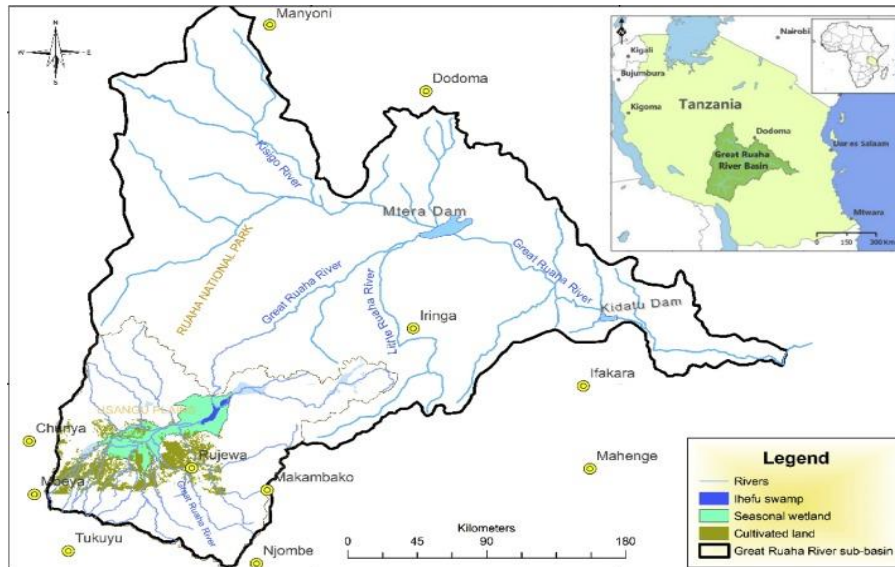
N
W E
S

Manyoni
Dodoma
Kisigo River
Mtera Dam
RUAHA NATIONAL PARK
Great Ruaha River
Little Ruaha River
Great Ruaha River
Iringa
Kidatu Dam
Ifakara
USANGU PLAINS
Chunya
Rujewa
Mbeya
Great Ruaha River
Makambako
Mahenge
Tukuyu
Njombe

Kilometers
0 45 90 180

Nairobi
Kigali
Bujumbura
Kigoma
Tanzania
Dodoma
Great Ruaha River Basin
Dar es Salaam
Mtwara
0 150 300 km

Legend
Rivers
Ihefu swamp
Seasonal wetland
Cultivated land
Great Ruaha River sub-basin